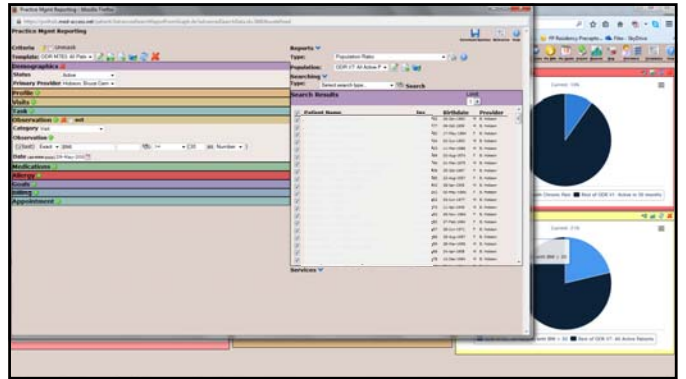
Practice Mgmt Reporting - Mozilla Firefox

Practice Mgmt Reporting

Criteria
Template: ODR MTES All Patie
Demographics
Status: Active
Primary Provider: Hobson Bruce Gen
Profile
Visits
Task
Observation
Category: Vall
Observation
Date
Medications
Allergy
Goals
Billing
Appointment

Reports
Type: Population Ratio
Population: ODR V7 All Active P
Searching
Type: Select search type...
Search
Search Results
Limit
Patient Name
Sex
Birthdate
Provider
Services

Current: 10%
Current: 21%
FP Residency Precepto...
File - SkyDrive
Rest of ODR V7 All Active Patients